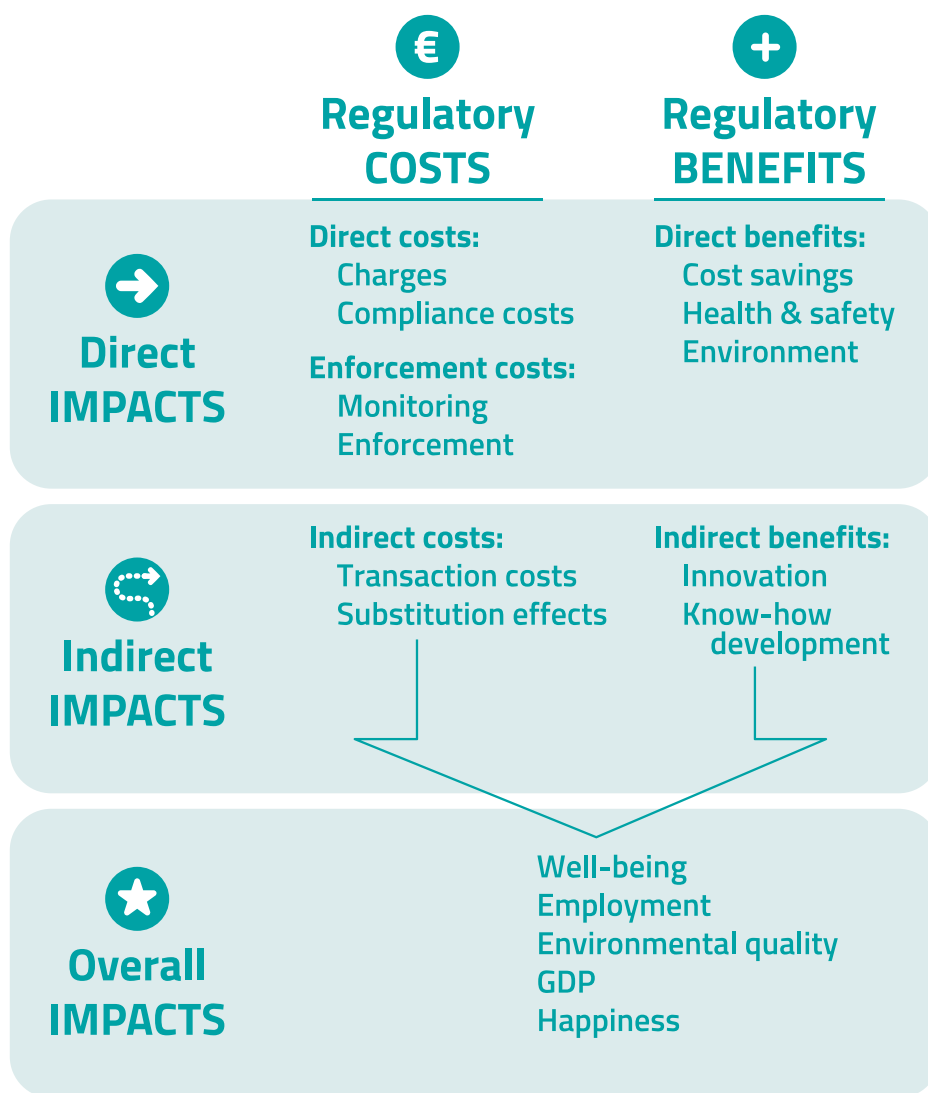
€

Regulatory COSTS

+

Regulatory BENEFITS

Direct IMPACTS

Direct costs:
Charges
Compliance costs

Enforcement costs:
Monitoring
Enforcement

Direct benefits:
Cost savings
Health & safety
Environment

Indirect IMPACTS

Indirect costs:
Transaction costs
Substitution effects

Indirect benefits:
Innovation
Know-how development

Overall IMPACTS

Well-being
Employment
Environmental quality
GDP
Happiness